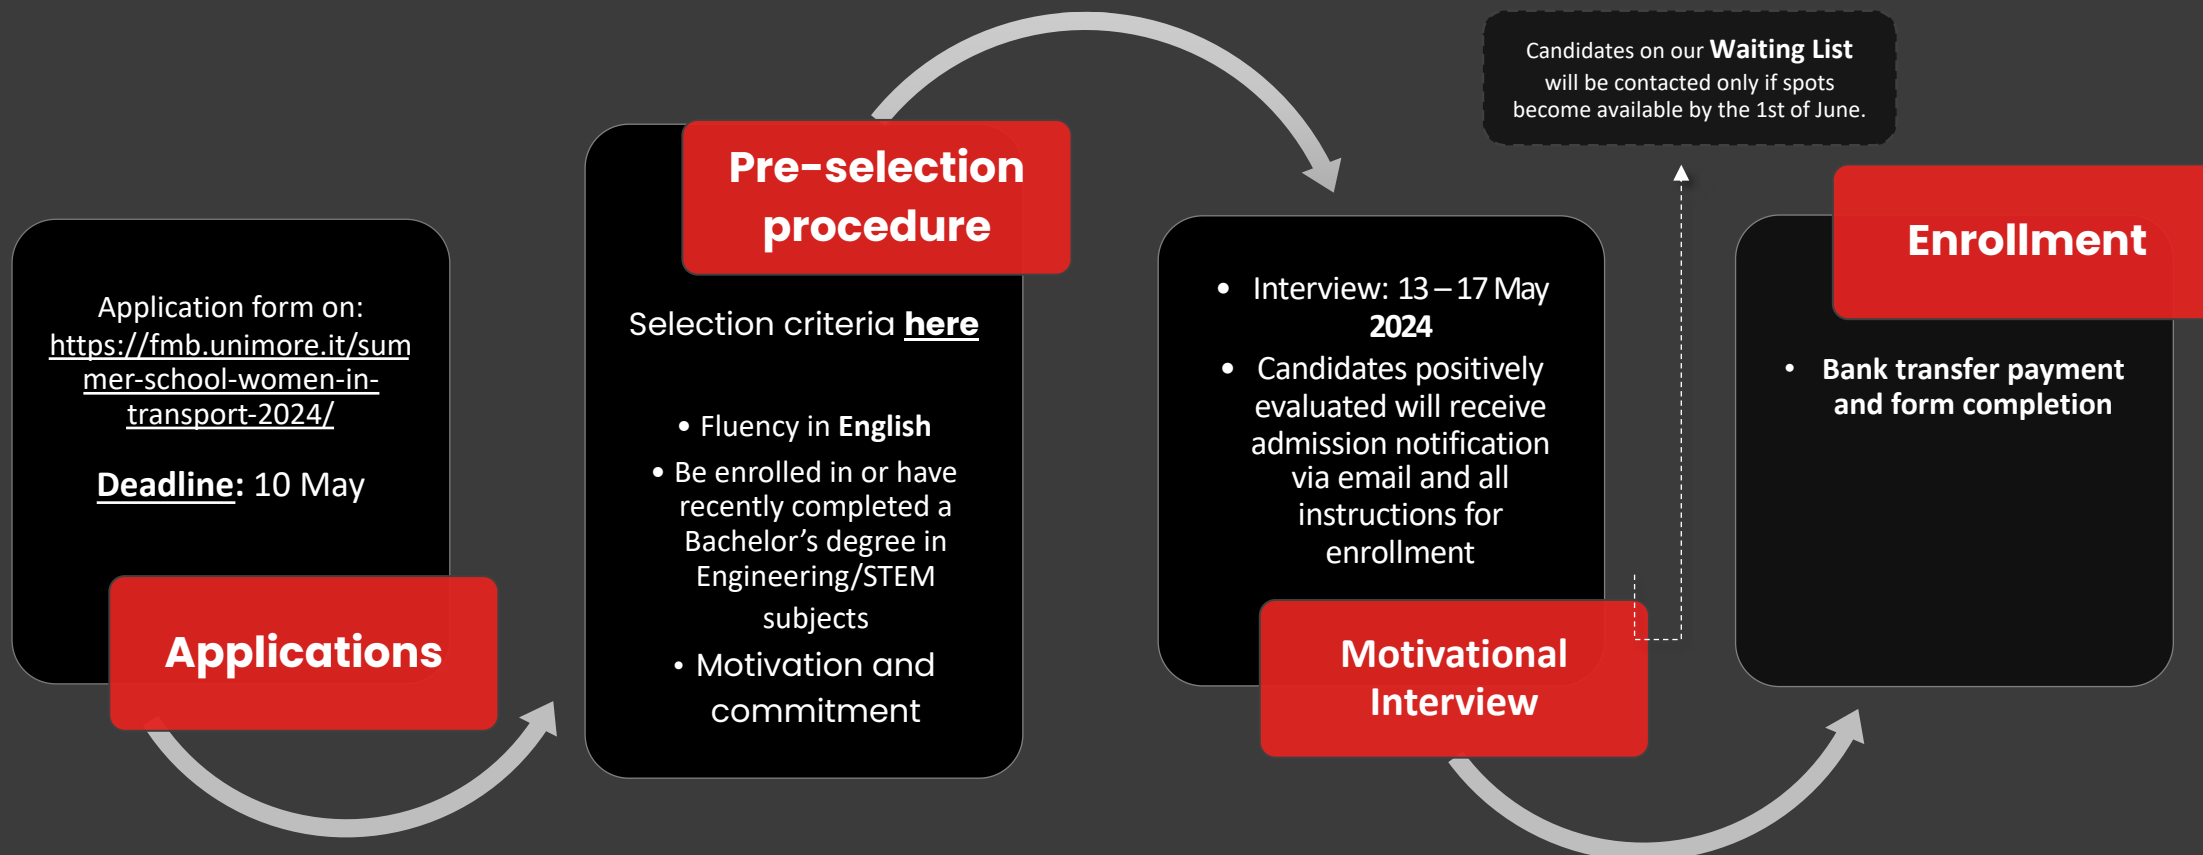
Candidates on our **Waiting List** will be contacted only if spots become available by the 1st of June.

Application form on: https://fmb.unimore.it/summer-school-women-in-transport-2024/

Deadline: 10 May

Applications

Pre-selection procedure

Selection criteria here

- Fluency in English
- Be enrolled in or have recently completed a Bachelor's degree in Engineering/STEM subjects
- Motivation and commitment

- Interview: 13 – 17 May 2024
- Candidates positively evaluated will receive admission notification via email and all instructions for enrollment

Motivational Interview

Enrollment

- Bank transfer payment and form completion